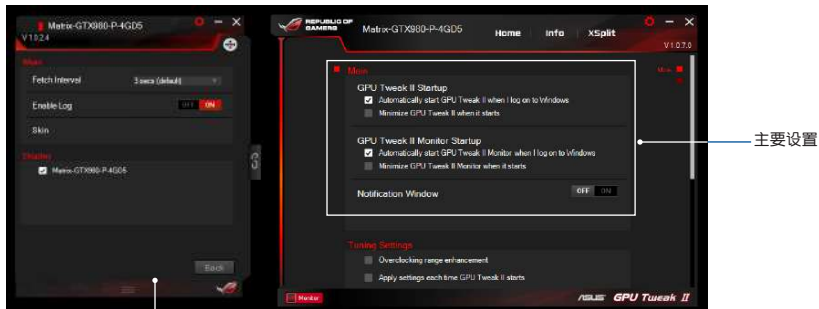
Matrix-GTX980-P-4GD5
V1.0.2.4

Main
Fetch Interval
3 secs (default)
Enable Log
OFF ON
Skin

Display
Matrix-GTX980-P-4GD5

Back

REPUBLIC OF GAMERS
Matrix-GTX980-P-4GD5
Home
Info
XSplit
V1.0.7.0

Main
Main

GPU Tweak II Startup
Automatically start GPU Tweak II when I log on to Windows
Minimize GPU Tweak II when it starts

GPU Tweak II Monitor Startup
Automatically start GPU Tweak II Monitor when I log on to Windows
Minimize GPU Tweak II Monitor when it starts

Notification Window
OFF ON

Tuning Settings
Overclocking range enhancement
Apply settings each time GPU Tweak II starts

Monitor
ASUS GPU Tweak II

主要设置